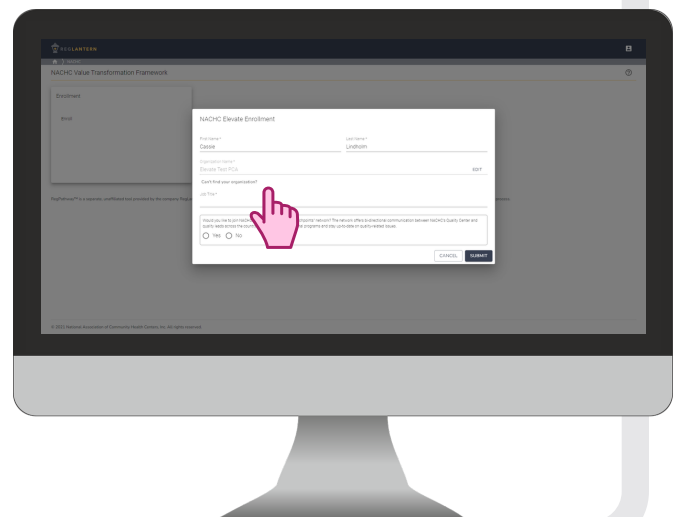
REDLANTERN

NACHC Value Transformation Framework

Enrollment

NACHC Elevate Enrollment

First Name *
Cassie

Last Name *
Lindholm

Organization Name *
Elevate Test PCA

EDIT

Can't find your organization?

Job Title *

Would you like to join NACHC's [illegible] Community Network? The network offers bi-directional communication between NACHC's Quality Center and quality leads across the country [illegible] programs and stay up-to-date on quality-related issues.

Yes No

CANCEL SUBMIT

© 2022 National Association of Community Health Centers, Inc. All rights reserved.